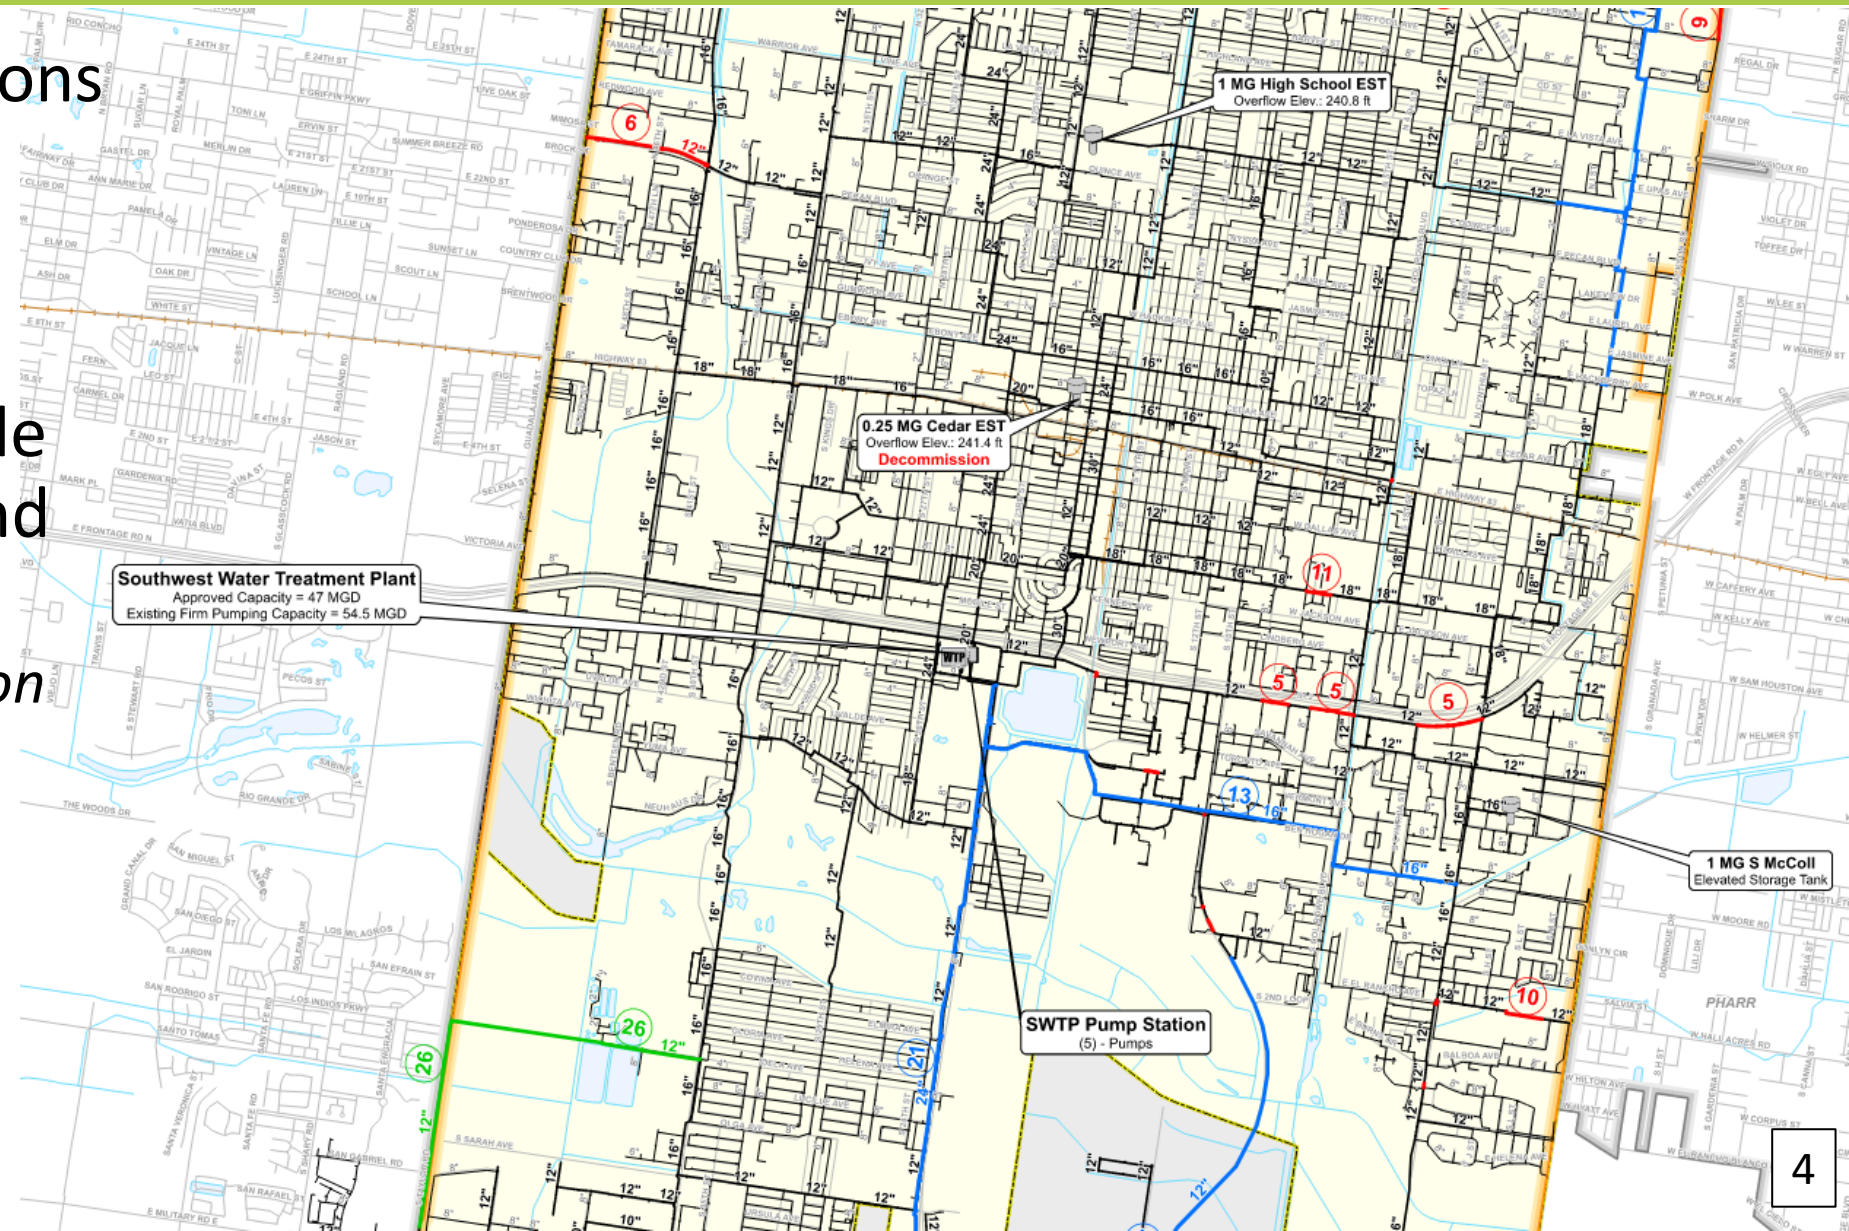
ons

le
nd

on

1 MG High School EST
Overflow Elev.: 240.8 ft

0.25 MG Cedar EST
Overflow Elev.: 241.4 ft
Decommission

Southwest Water Treatment Plant
Approved Capacity = 47 MGD
Existing Firm Pumping Capacity = 54.5 MGD

WTP

1 MG S McColl
Elevated Storage Tank

SWTP Pump Station
(5) - Pumps

PHARR

6
9
11
5
5
5
13
10
26
26
21

4